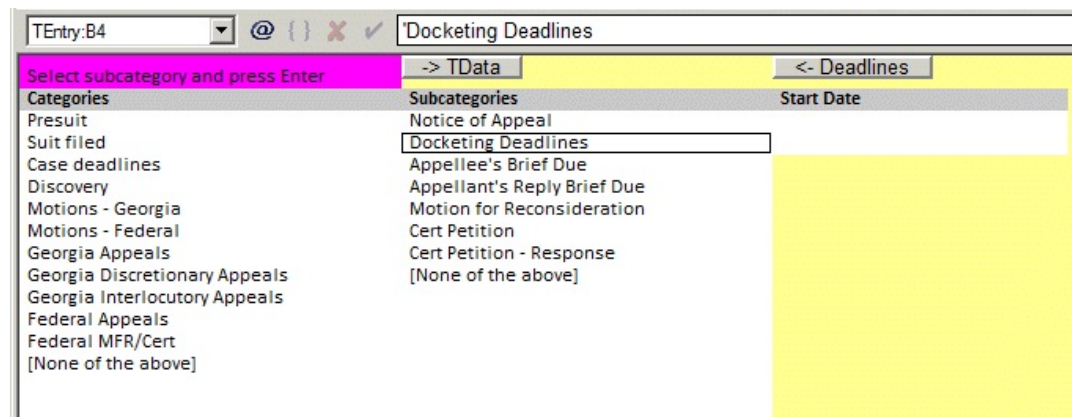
TEntry:B4 @ {} 'Docketing Deadlines

Select subcategory and press Enter
-> TData
<- Deadlines

| Categories | Subcategories | Start Date |
|---|---|---|
| Presuit | Notice of Appeal | |
| Suit filed | Docketing Deadlines | |
| Case deadlines | Appellee's Brief Due | |
| Discovery | Appellant's Reply Brief Due | |
| Motions - Georgia | Motion for Reconsideration | |
| Motions - Federal | Cert Petition | |
| Georgia Appeals | Cert Petition - Response | |
| Georgia Discretionary Appeals | [None of the above] | |
| Georgia Interlocutory Appeals | | |
| Federal Appeals | | |
| Federal MFR/Cert | | |
| [None of the above] | | |